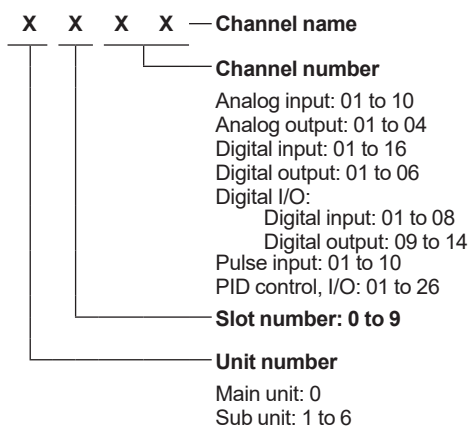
X X X X — Channel name

Channel number

Analog input: 01 to 10
Analog output: 01 to 04
Digital input: 01 to 16
Digital output: 01 to 06
Digital I/O:
Digital input: 01 to 08
Digital output: 09 to 14
Pulse input: 01 to 10
PID control, I/O: 01 to 26

Slot number: 0 to 9

Unit number

Main unit: 0
Sub unit: 1 to 6